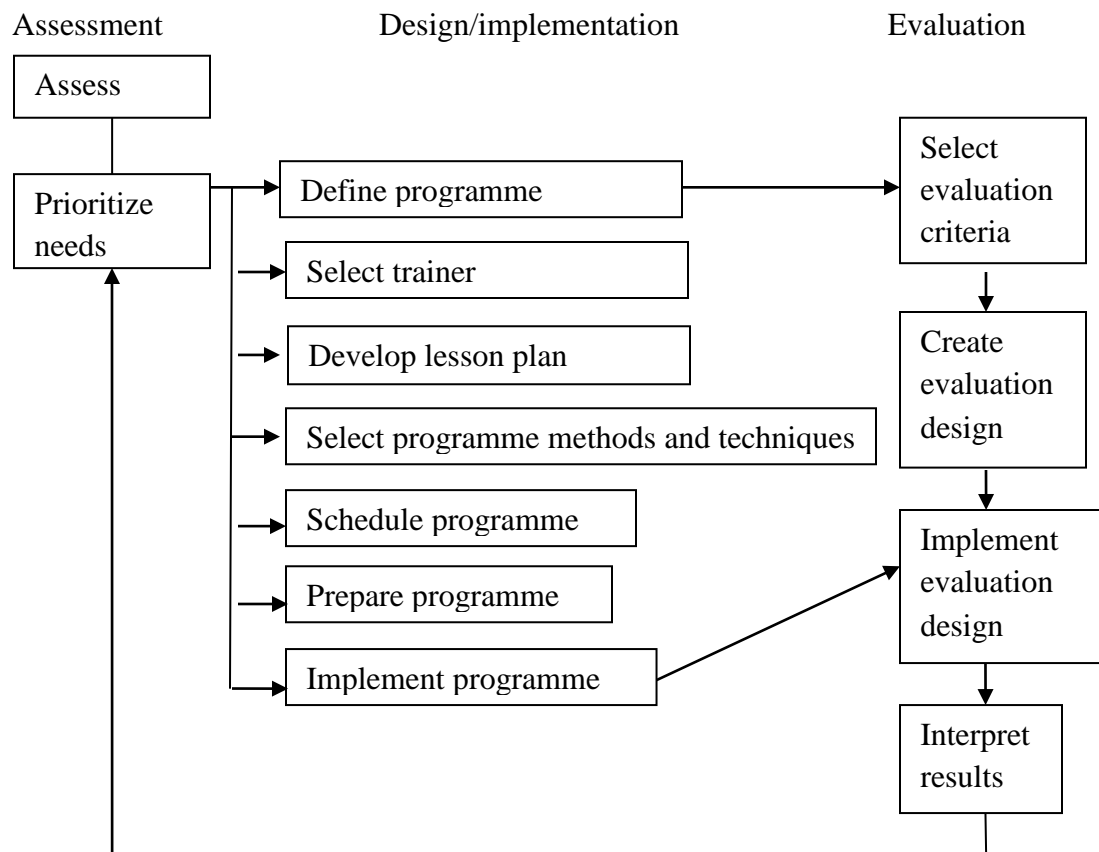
Assessment

Design/implementation

Evaluation

Assess

Prioritize needs

Define programme

Select trainer

Develop lesson plan

Select programme methods and techniques

Schedule programme

Prepare programme

Implement programme

Select evaluation criteria

Create evaluation design

Implement evaluation design

Interpret results